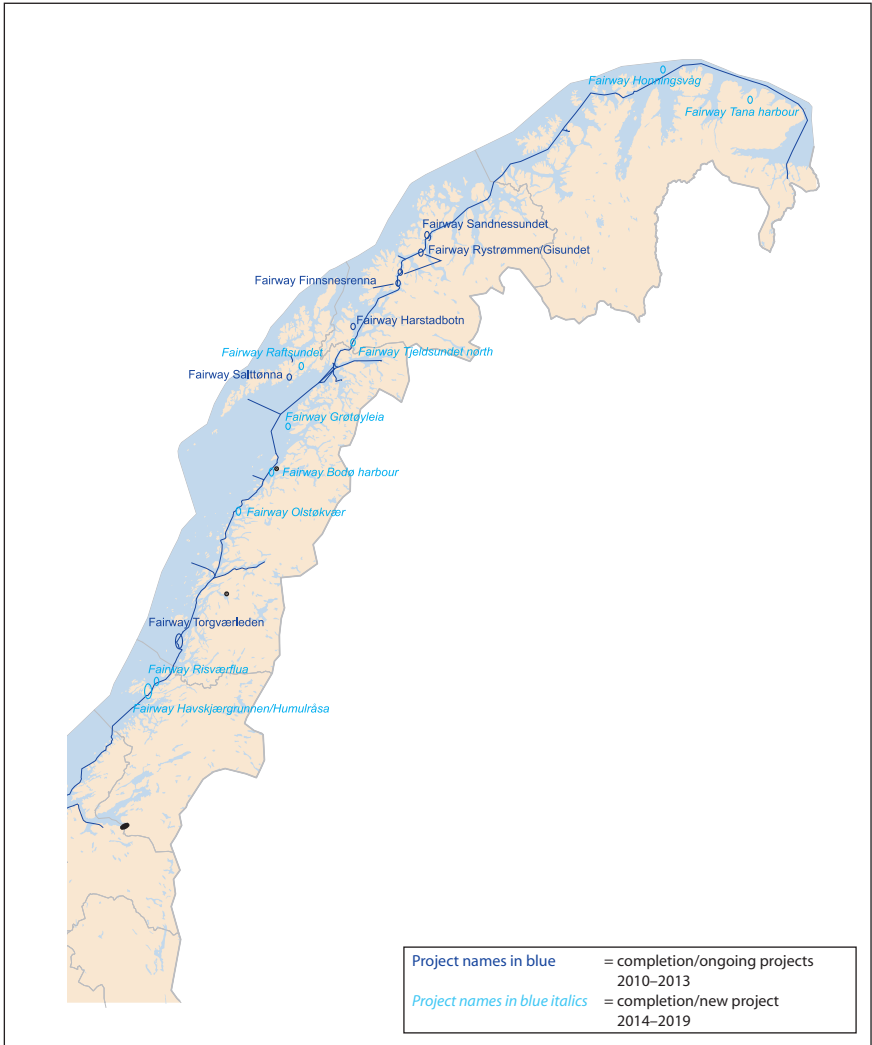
Fairway Honningsvåg
Fairway Tana harbour
Fairway Sandnessundet
Fairway Rystrømmen/Gisundet
Fairway Finnsnesrenna
Fairway Harstadbotn
Fairway Raftsundet
Fairway Tjeldsundet north
Fairway Salttønna
Fairway Grøtøyleia
Fairway Bodø harbour
Fairway Olstøkvær
Fairway Torgværleden
Fairway Risværflua
Fairway Havskjærgrunnen/Humulråsa

| Project names in blue | = completion/ongoing projects 2010–2013 |
|---|---|
| *Project names in blue italics* | = completion/new project 2014–2019 |